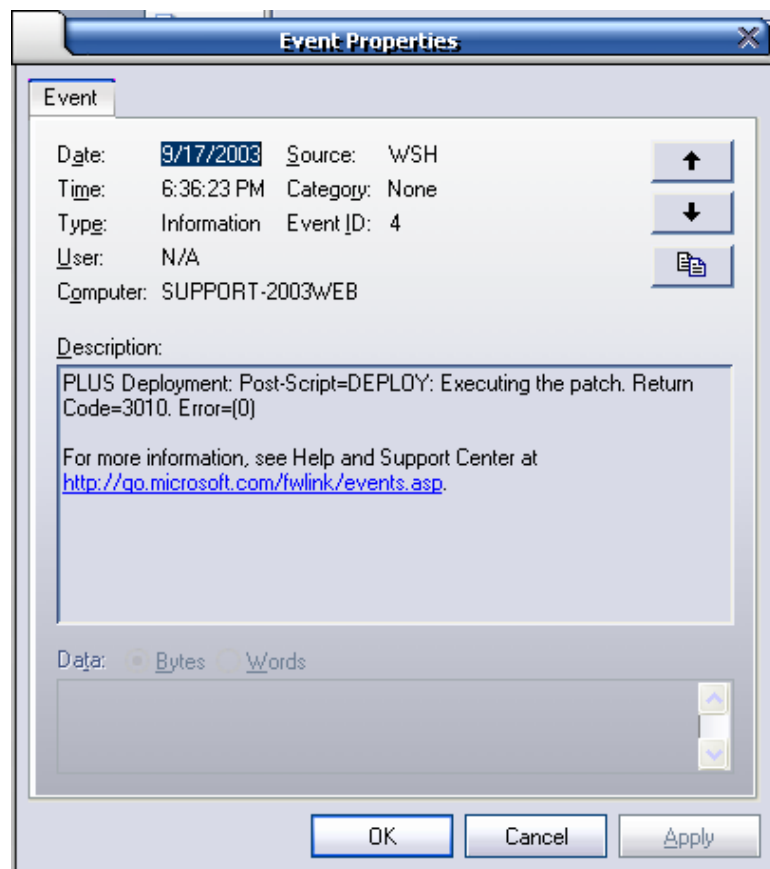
Event Properties

Event

Date: 9/17/2003 Source: WSH
Time: 6:36:23 PM Category: None
Type: Information Event ID: 4
User: N/A
Computer: SUPPORT-2003WEB

Description:

PLUS Deployment: Post-Script=DEPLOY: Executing the patch. Return Code=3010. Error=(0)

For more information, see Help and Support Center at http://go.microsoft.com/fwlink/events.asp.

Data: Bytes Words

OK Cancel Apply